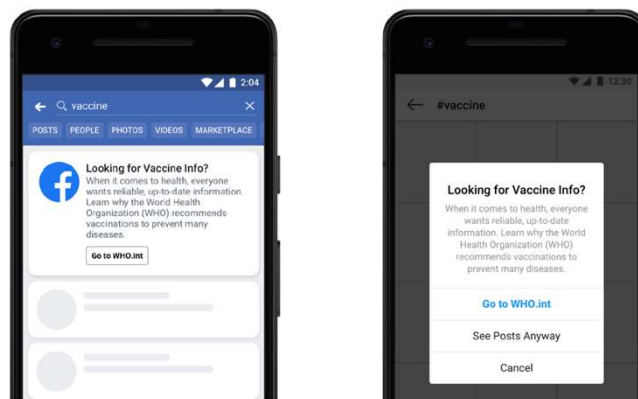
2:04
vaccine
POSTS PEOPLE PHOTOS VIDEOS MARKETPLACE
f
Looking for Vaccine Info?
When it comes to health, everyone wants reliable, up-to-date information. Learn why the World Health Organization (WHO) recommends vaccinations to prevent many diseases.
Go to WHO.int

12:30
#vaccine
Looking for Vaccine Info?
When it comes to health, everyone wants reliable, up-to-date information. Learn why the World Health Organization (WHO) recommends vaccinations to prevent many diseases.
Go to WHO.int
See Posts Anyway
Cancel